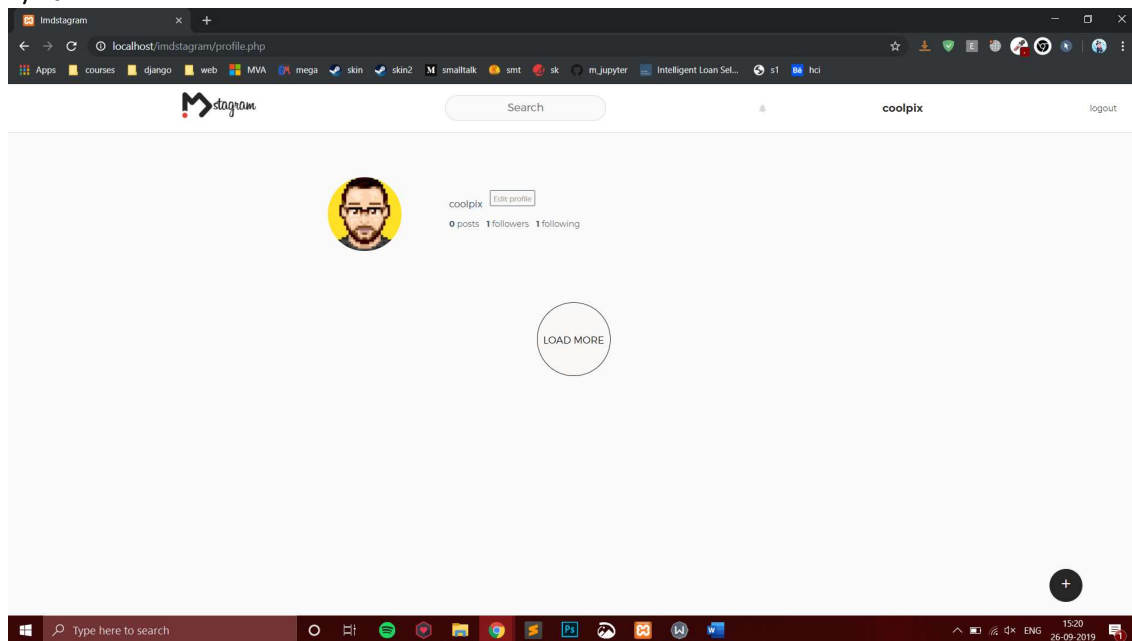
Imdstagram

localhost/imdstagram/profile.php

Apps courses django web MVA mega skin skin2 smalltalk smt sk m_jupyter Intelligent Loan Sel... s1 hci

stagram

Search

coolpix

logout

coolpix Edit profile

0 posts 1 followers 1 following

LOAD MORE

+

Type here to search

ENG 15:20 26-09-2019